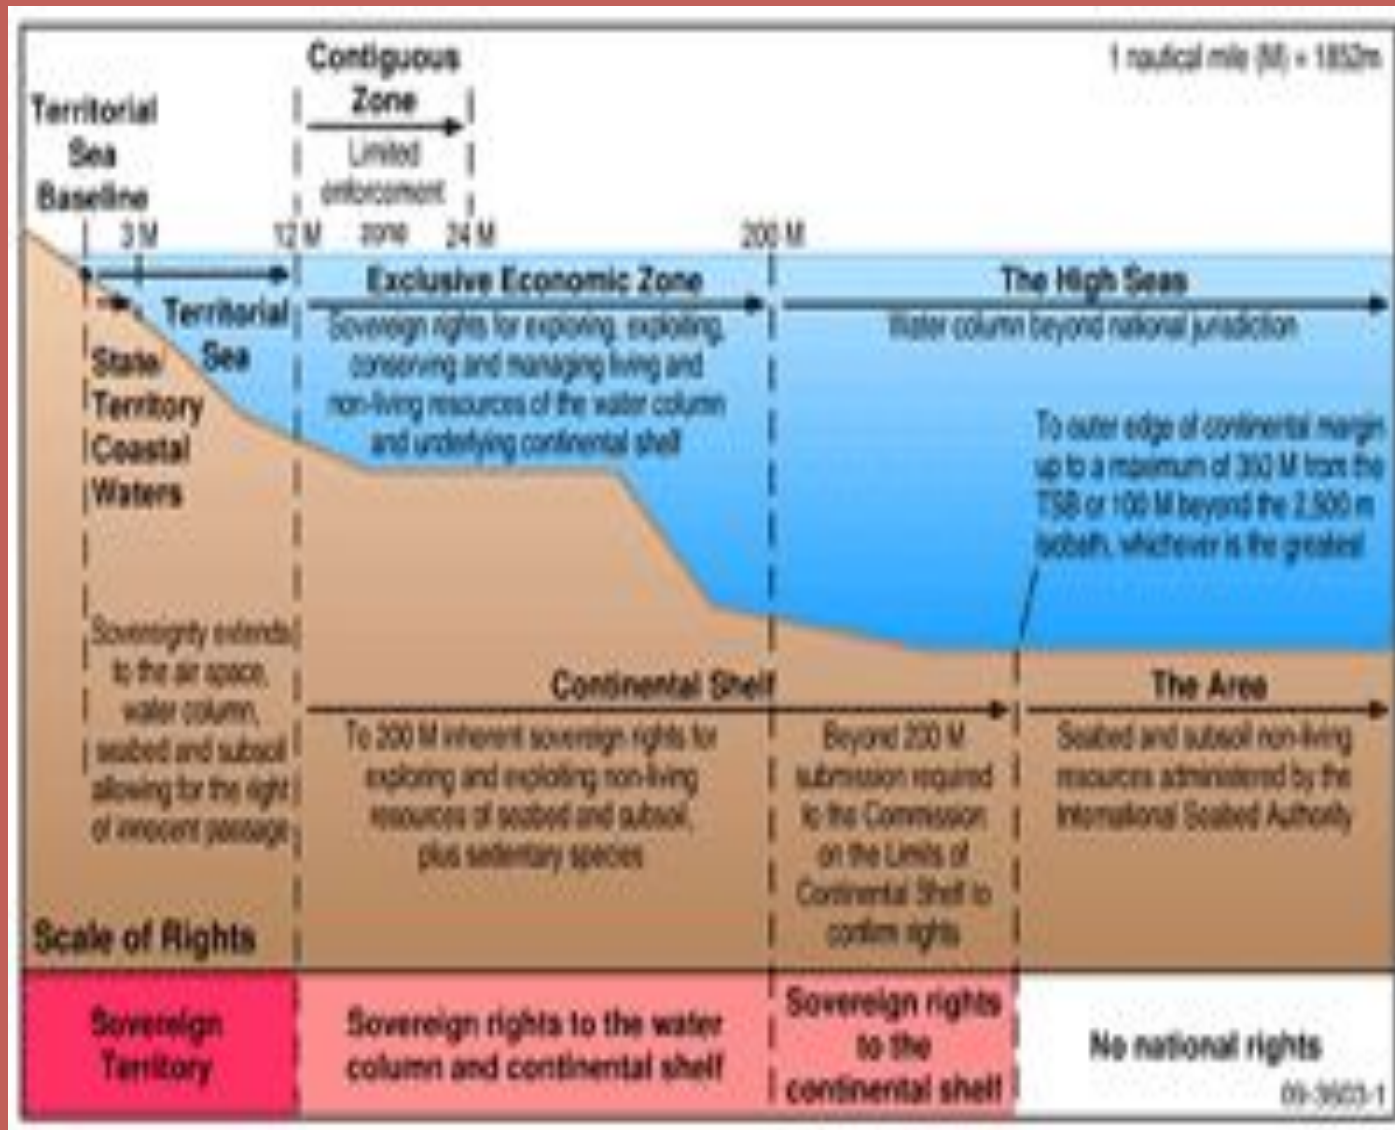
Territorial Sea Baseline

Contiguous Zone

Limited enforcement zone

1 nautical mile (M) = 1852m

3 M 12 M 24 M 200 M

Territorial Sea

State Territory Coastal Waters

Exclusive Economic Zone

Sovereign rights for exploring, exploiting, conserving and managing living and non-living resources of the water column and underlying continental shelf

The High Seas

Water column beyond national jurisdiction

To outer edge of continental margin up to a maximum of 350 M from the TSB or 100 M beyond the 2,500 m isobath, whichever is the greatest

Sovereignty extends to the air space, water column, seabed and subsoil allowing for the right of innocent passage

Continental Shelf

To 200 M inherent sovereign rights for exploring and exploiting non-living resources of seabed and subsoil, plus sedentary species

Beyond 200 M submission required to the Commission on the Limits of Continental Shelf to confirm rights

The Area

Seabed and subsoil non-living resources administered by the International Seabed Authority

Scale of Rights

| Sovereign Territory | Sovereign rights to the water column and continental shelf | Sovereign rights to the continental shelf | No national rights |

09-3603-1